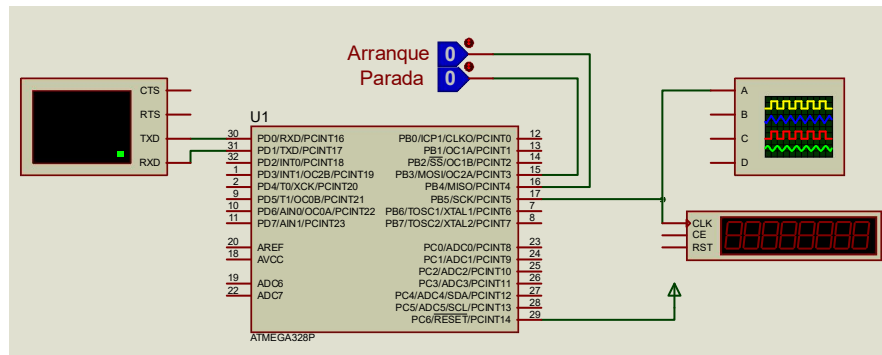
Arranque 0
Parada 0

CTS
RTS
TXD
RXD

U1

30 PD0/RXD/PCINT16
31 PD1/TXD/PCINT17
32 PD2/INT0/PCINT18
1 PD3/INT1/OC2B/PCINT19
2 PD4/T0/XCK/PCINT20
9 PD5/T1/OC0B/PCINT21
10 PD6/AIN0/OC0A/PCINT22
11 PD7/AIN1/PCINT23

20 AREF
18 AVCC

19 ADC6
22 ADC7

PB0/ICP1/CLKO/PCINT0 12
PB1/OC1A/PCINT1 13
PB2/$\overline{SS}$/OC1B/PCINT2 14
PB3/MOSI/OC2A/PCINT3 15
PB4/MISO/PCINT4 16
PB5/SCK/PCINT5 17
PB6/TOSC1/XTAL1/PCINT6 7
PB7/TOSC2/XTAL2/PCINT7 8

PC0/ADC0/PCINT8 23
PC1/ADC1/PCINT9 24
PC2/ADC2/PCINT10 25
PC3/ADC3/PCINT11 26
PC4/ADC4/SDA/PCINT12 27
PC5/ADC5/SCL/PCINT13 28
PC6/$\overline{RESET}$/PCINT14 29

ATMEGA328P

A
B
C
D

CLK
CE
RST